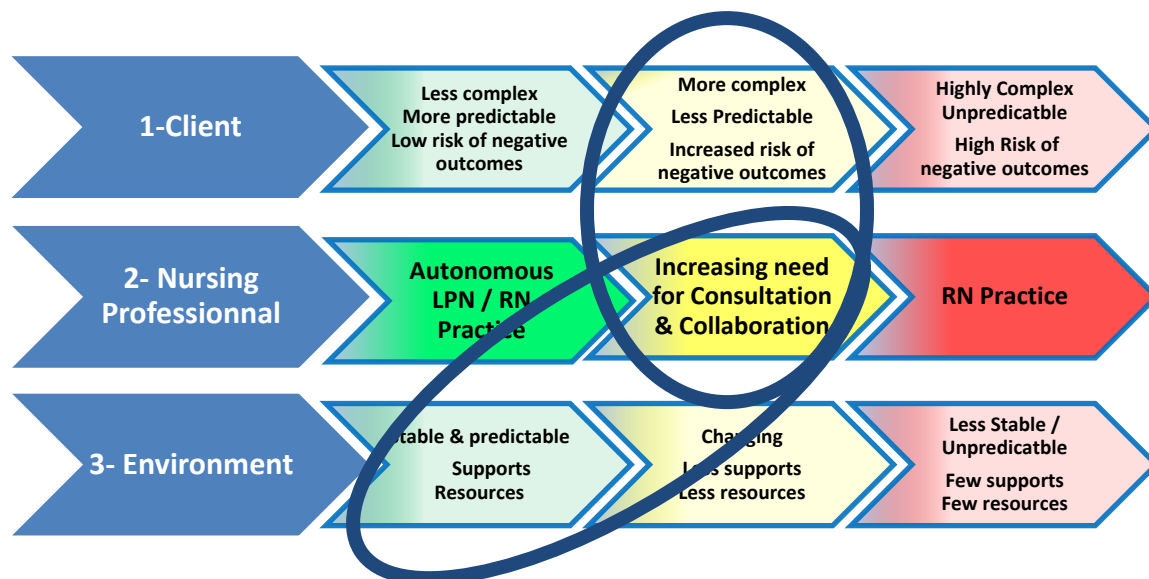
1-Client

Less complex
More predictable
Low risk of negative outcomes

More complex
Less Predictable
Increased risk of negative outcomes

Highly Complex
Unpredicatble
High Risk of negative outcomes

2- Nursing Professionnal

Autonomous LPN / RN Practice

Increasing need for Consultation & Collaboration

RN Practice

3- Environment

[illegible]table & predictable
Supports
Resources

Changing
Less supports
Less resources

Less Stable / Unpredicatble
Few supports
Few resources